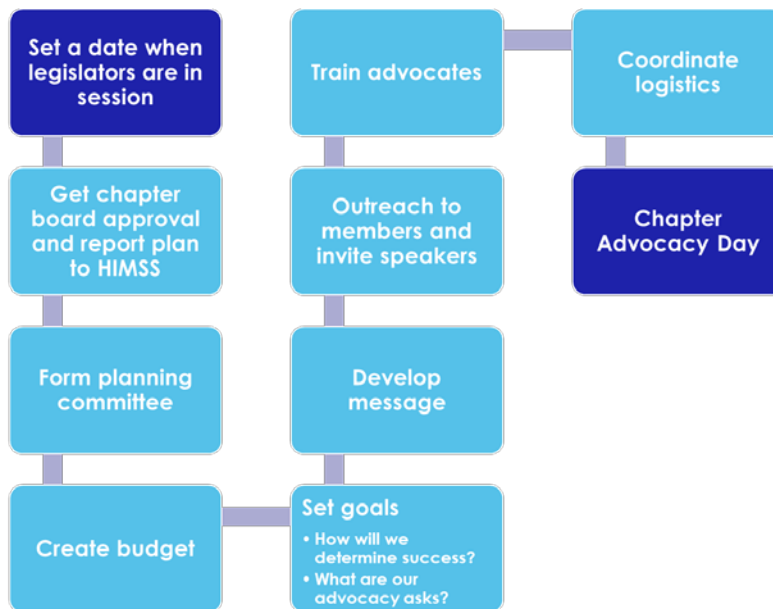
Set a date when legislators are in session

Get chapter board approval and report plan to HIMSS

Form planning committee

Create budget

Set goals
• How will we determine success?
• What are our advocacy asks?

Develop message

Outreach to members and invite speakers

Train advocates

Coordinate logistics

Chapter Advocacy Day